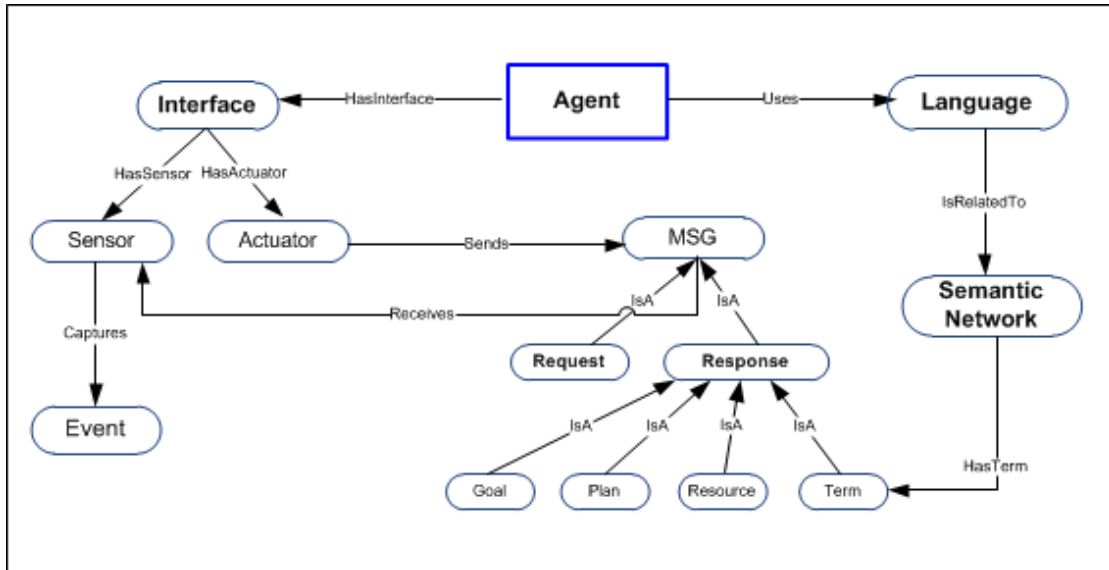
Interface
HasInterface
Agent
Uses
Language
HasSensor
HasActuator
IsRelatedTo
Sensor
Actuator
Sends
MSG
IsA
IsA
Receives
Semantic Network
Captures
Request
Response
Event
IsA
IsA
IsA
IsA
HasTerm
Goal
Plan
Resource
Term